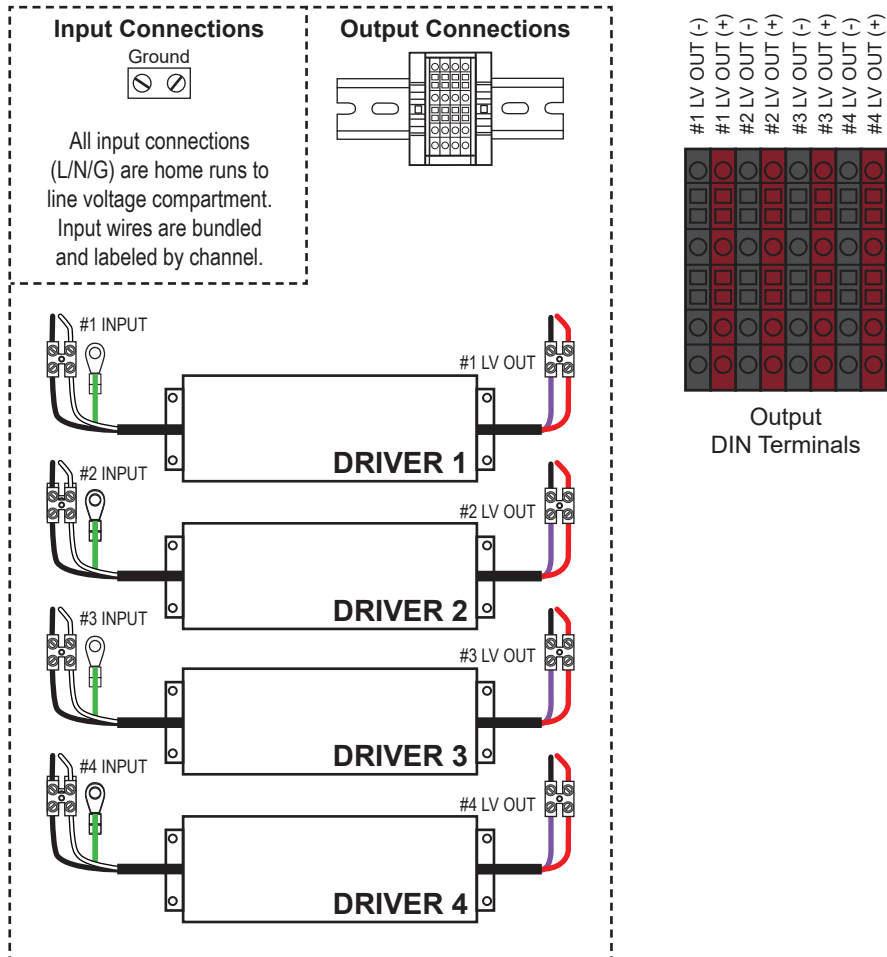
Input Connections

Ground

All input connections (L/N/G) are home runs to line voltage compartment. Input wires are bundled and labeled by channel.

Output Connections

#1 LV OUT (-)
#1 LV OUT (+)
#2 LV OUT (-)
#2 LV OUT (+)
#3 LV OUT (-)
#3 LV OUT (+)
#4 LV OUT (-)
#4 LV OUT (+)

Output DIN Terminals

#1 INPUT

#1 LV OUT

DRIVER 1

#2 INPUT

#2 LV OUT

DRIVER 2

#3 INPUT

#3 LV OUT

DRIVER 3

#4 INPUT

#4 LV OUT

DRIVER 4